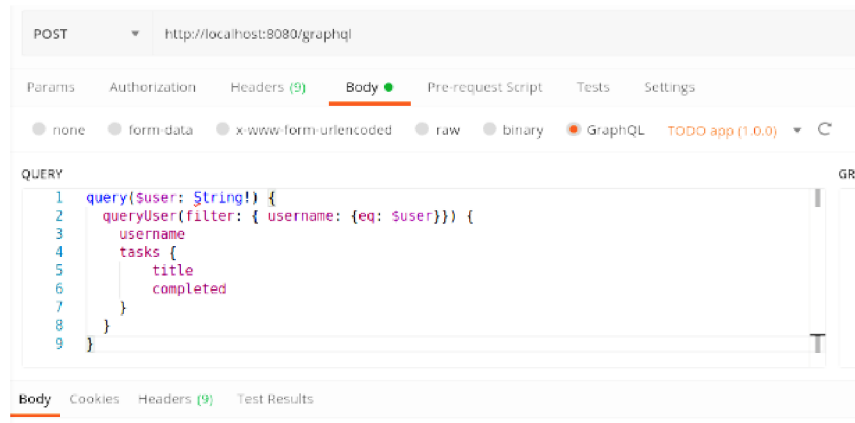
POST
http://localhost:8080/graphql

Params Authorization Headers (9) Body Pre-request Script Tests Settings

none form-data x-www-form-urlencoded raw binary GraphQL TODO app (1.0.0)

QUERY

GR

1 query($user: String!) {
2 queryUser(filter: { username: {eq: $user}}) {
3 username
4 tasks {
5 title
6 completed
7 }
8 }
9 }

Body Cookies Headers (9) Test Results